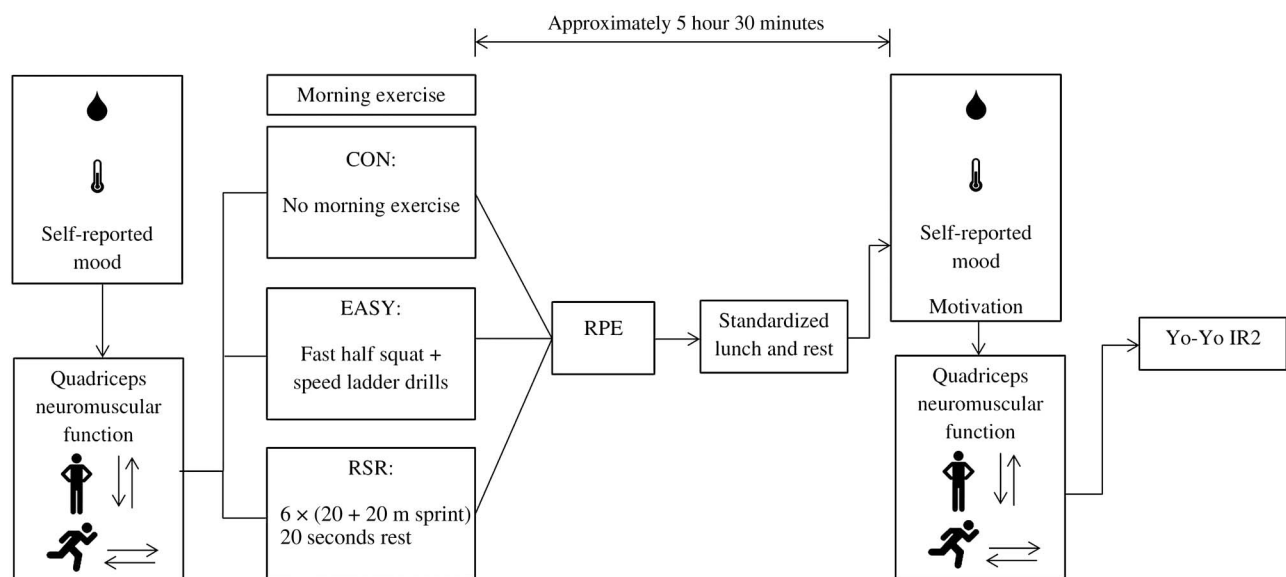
Approximately 5 hour 30 minutes

Self-reported mood

Quadriceps neuromuscular function

Morning exercise

CON:

No morning exercise

EASY:

Fast half squat + speed ladder drills

RSR:

6 × (20 + 20 m sprint) 20 seconds rest

RPE

Standardized lunch and rest

Self-reported mood

Motivation

Quadriceps neuromuscular function

Yo-Yo IR2